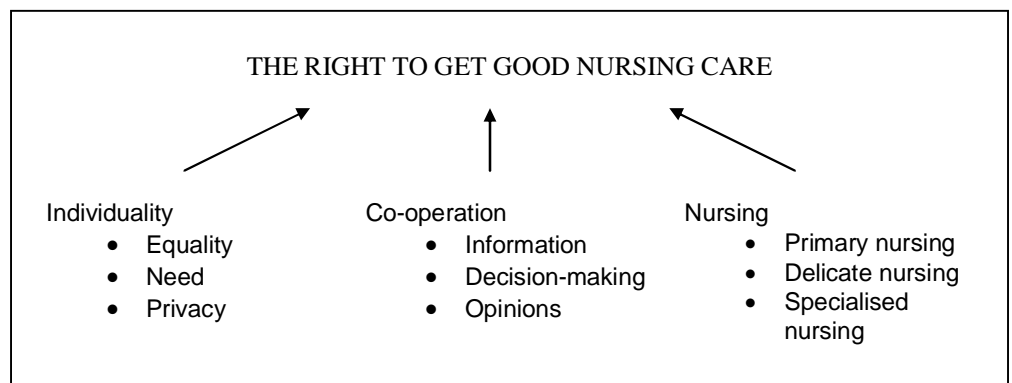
THE RIGHT TO GET GOOD NURSING CARE

Individuality
- Equality
- Need
- Privacy

Co-operation
- Information
- Decision-making
- Opinions

Nursing
- Primary nursing
- Delicate nursing
- Specialised nursing